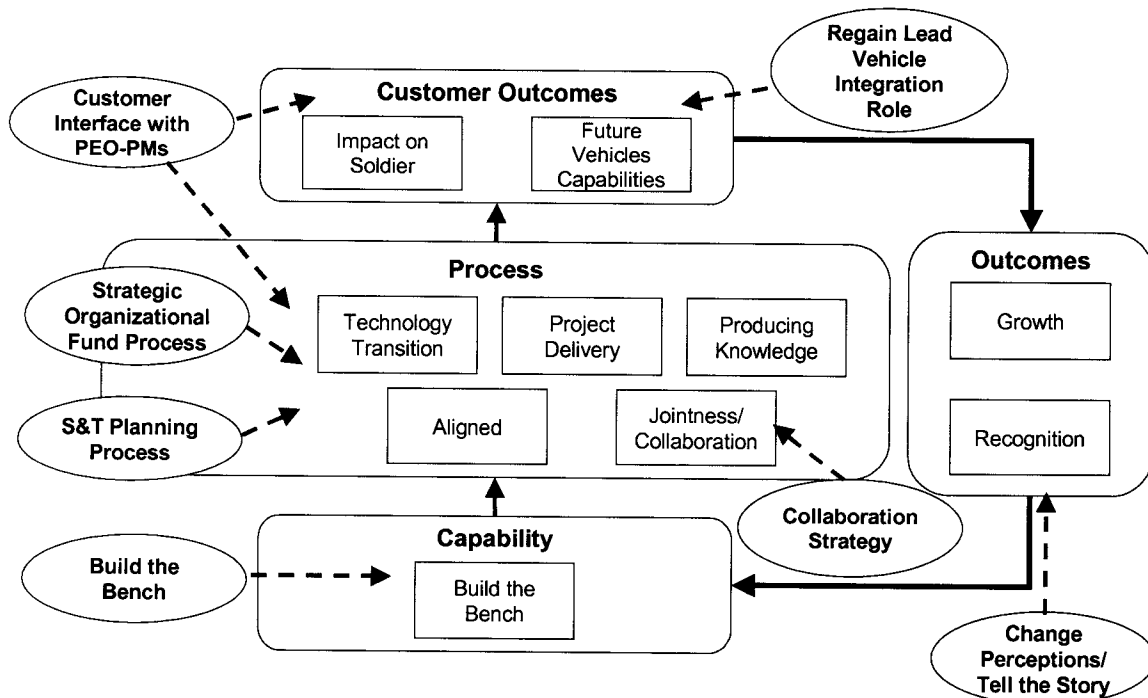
Customer Interface with PEO-PMs

Customer Outcomes

Impact on Soldier

Future Vehicles Capabilities

Regain Lead Vehicle Integration Role

Process

Strategic Organizational Fund Process

Technology Transition

Project Delivery

Producing Knowledge

S&T Planning Process

Aligned

Jointness/ Collaboration

Outcomes

Growth

Recognition

Collaboration Strategy

Capability

Build the Bench

Build the Bench

Change Perceptions/ Tell the Story